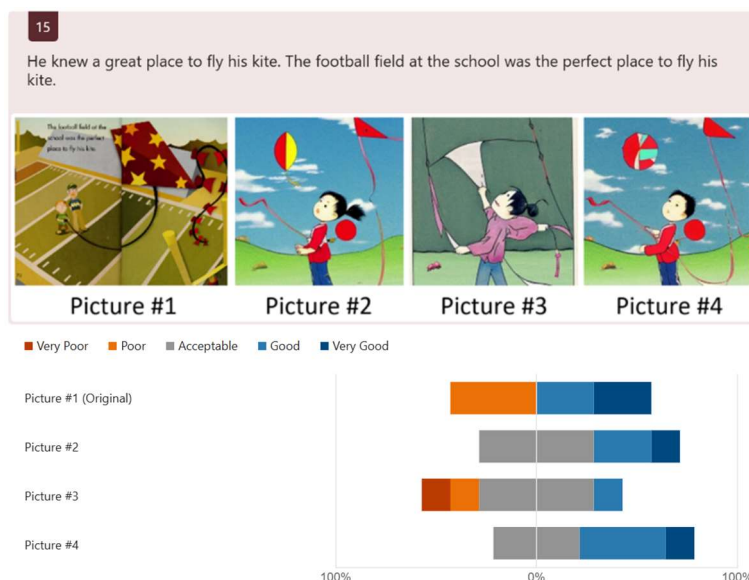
15

He knew a great place to fly his kite. The football field at the school was the perfect place to fly his kite.

The football field at the school was the perfect place to fly his kite.

Picture #1 Picture #2 Picture #3 Picture #4

Very Poor Poor Acceptable Good Very Good

Picture #1 (Original)

Picture #2

Picture #3

Picture #4

100% 0% 100%